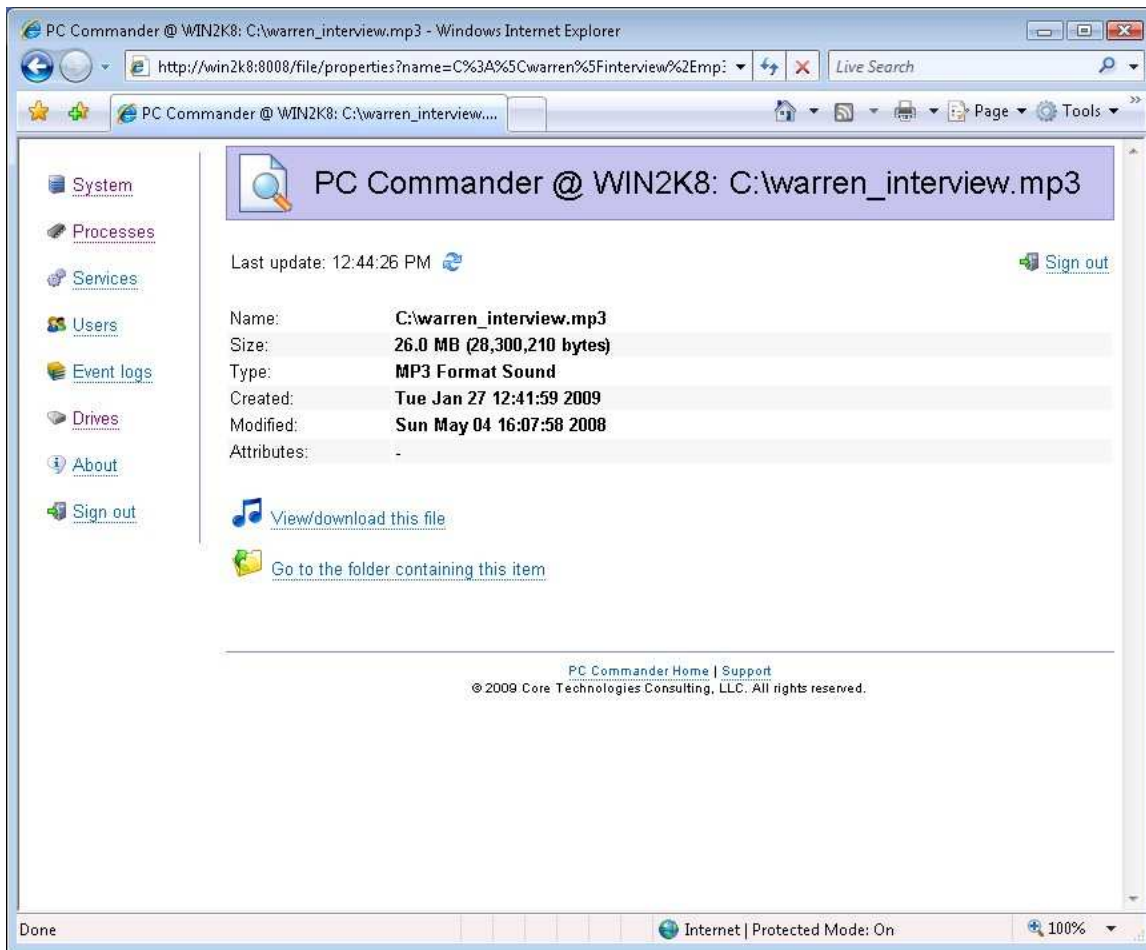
PC Commander @ WIN2K8: C:\warren_interview.mp3 - Windows Internet Explorer

http://win2k8:8008/file/properties?name=C%3A%5Cwarren%5Finterview%2Emp:

Live Search

PC Commander @ WIN2K8: C:\warren_interview....

Page ▾ Tools ▾

System
Processes
Services
Users
Event logs
Drives
About
Sign out

PC Commander @ WIN2K8: C:\warren_interview.mp3

Last update: 12:44:26 PM

Sign out

| | |
|---|---|
| Name: | C:\warren_interview.mp3 |
| Size: | 26.0 MB (28,300,210 bytes) |
| Type: | MP3 Format Sound |
| Created: | Tue Jan 27 12:41:59 2009 |
| Modified: | Sun May 04 16:07:58 2008 |
| Attributes: | - |

View/download this file

Go to the folder containing this item

PC Commander Home | Support
© 2009 Core Technologies Consulting, LLC. All rights reserved.

Done

Internet | Protected Mode: On

100%